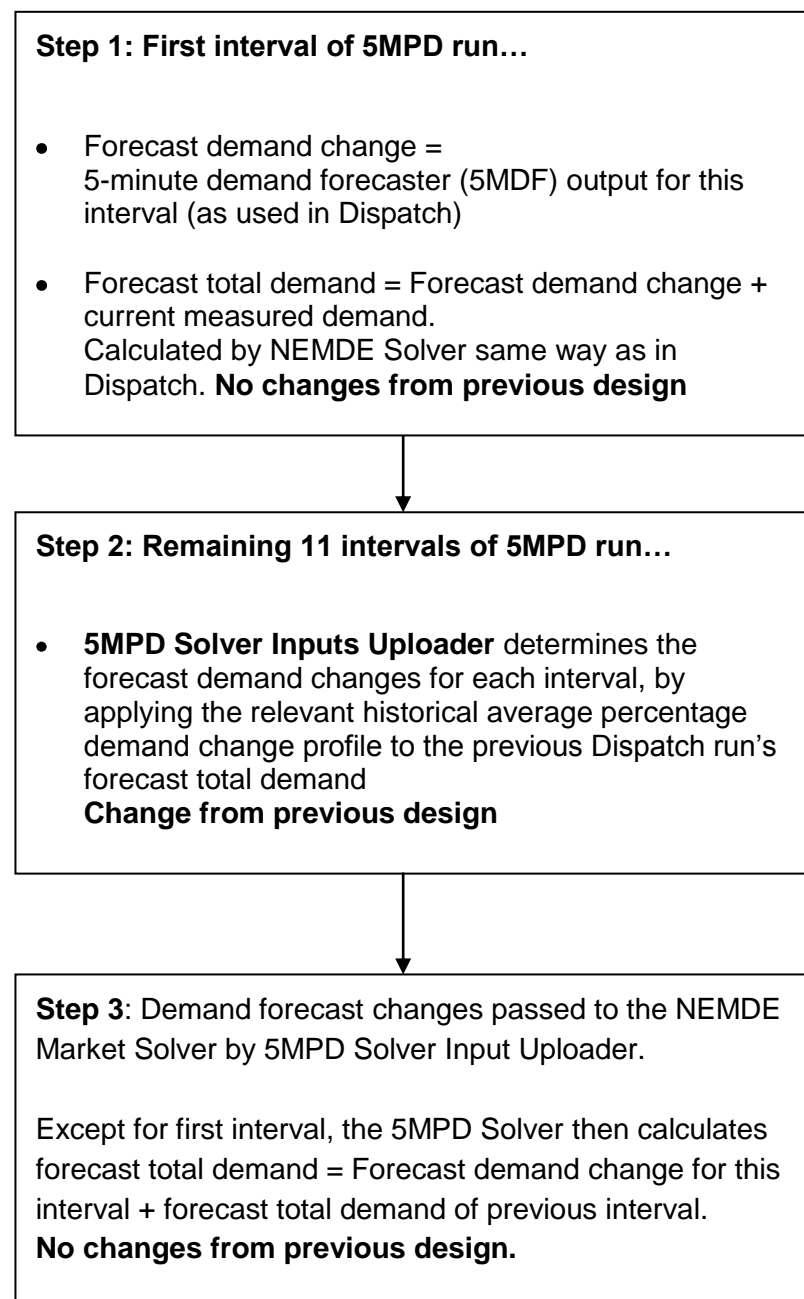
**Step 1: First interval of 5MPD run…**

- Forecast demand change = 5-minute demand forecaster (5MDF) output for this interval (as used in Dispatch)

- Forecast total demand = Forecast demand change + current measured demand. Calculated by NEMDE Solver same way as in Dispatch. **No changes from previous design**

**Step 2: Remaining 11 intervals of 5MPD run…**

- **5MPD Solver Inputs Uploader** determines the forecast demand changes for each interval, by applying the relevant historical average percentage demand change profile to the previous Dispatch run's forecast total demand
**Change from previous design**

**Step 3**: Demand forecast changes passed to the NEMDE Market Solver by 5MPD Solver Input Uploader.

Except for first interval, the 5MPD Solver then calculates forecast total demand = Forecast demand change for this interval + forecast total demand of previous interval.
**No changes from previous design.**